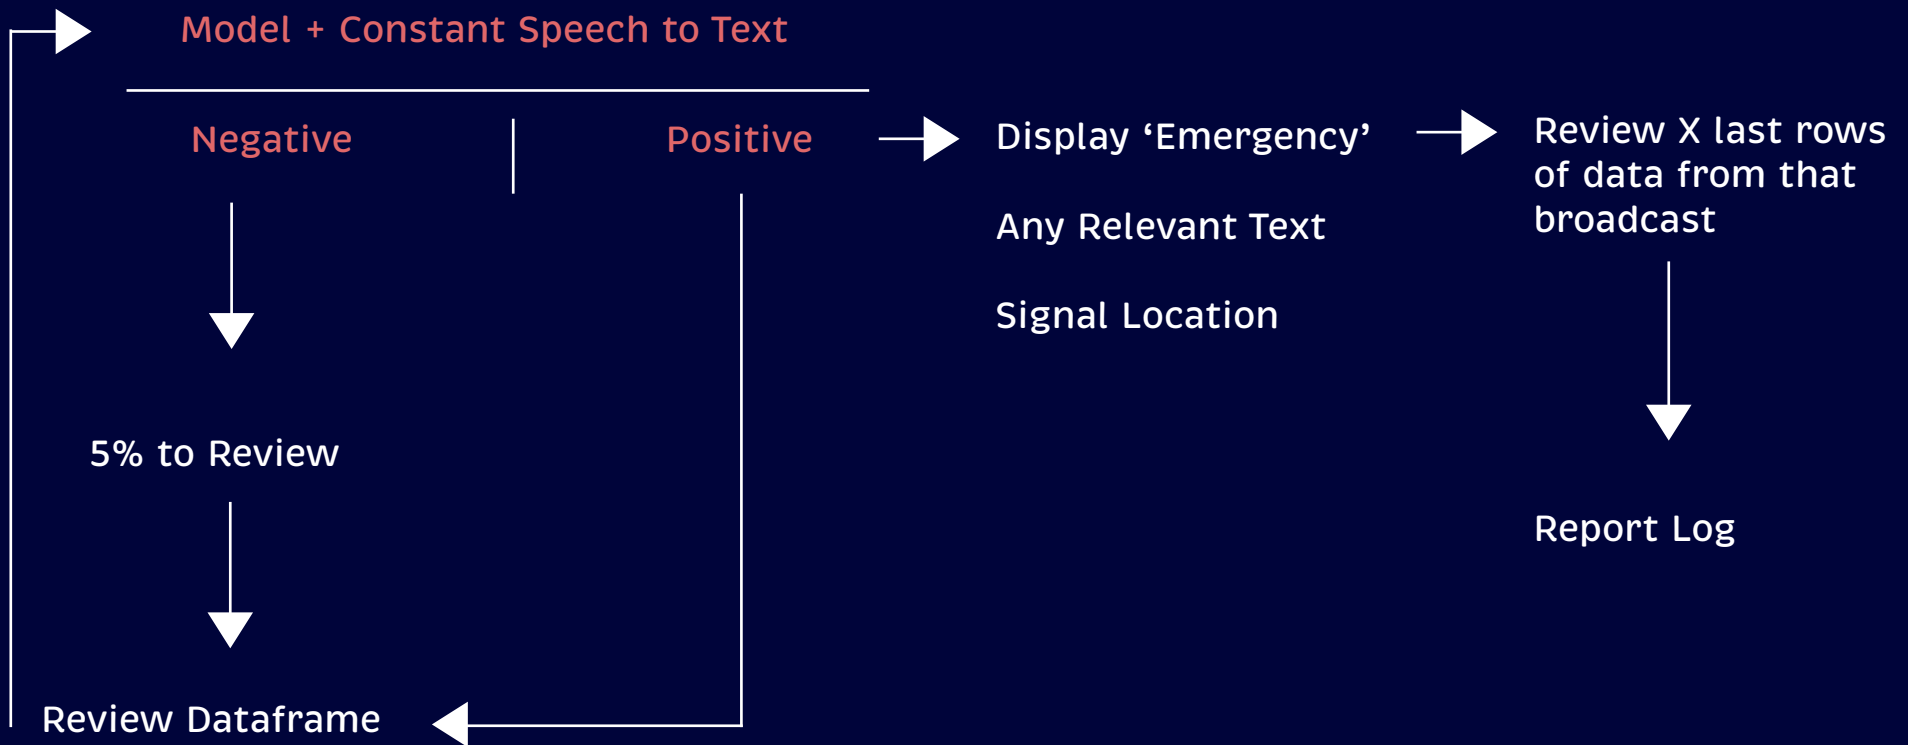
Model + Constant Speech to Text

Negative

Positive

Display ‘Emergency’

Any Relevant Text

Signal Location

Review X last rows of data from that broadcast

5% to Review

Report Log

Review Dataframe